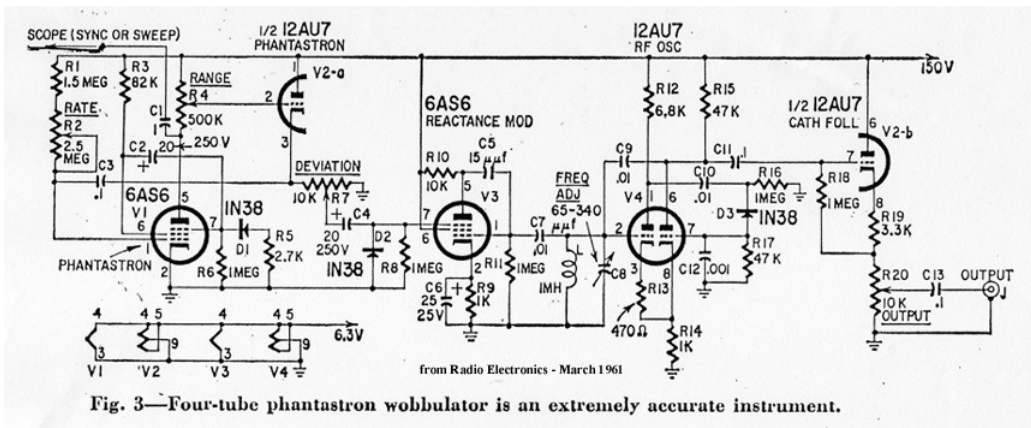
SCOPE (SYNC OR SWEEP)

1/2 12AU7
PHANTASTRON

12AU7
RF OSC

150V

R1
1.5 MEG

R3
82K

RANGE
R4
500K

V2-a

C1
1

RATE
R2
2.5
MEG

C2
20
250V

C3
.1

6AS6
REACTANCE MOD

C5
15 μμf

R12
6.8K

R15
47K

1/2 12AU7
CATH FOLL

V2-b

DEVIATION
10K R7

R10
10K

C9
.01

C11
.1

R16
1MEG

R18
1MEG

6AS6
V1

IN38
D1

R5
2.7K

R6
1MEG

C4
20
250V

D2
IN38

R8
1MEG

V3

FREQ
ADJ
65-340
μμf

C7
.01

R11
1MEG

L
1MH

C8

V4

C10
.01

D3
IN38

R17
47K

C12
.001

R13
470Ω

R14
1K

R19
3.3K

R20
10K
OUTPUT

C13
.1

OUTPUT
J

PHANTASTRON

C6
25
25V

R9
1K

6.3V

V1 V2 V3 V4

from Radio Electronics - March 1961

Fig. 3—Four-tube phantastron wobbulator is an extremely accurate instrument.